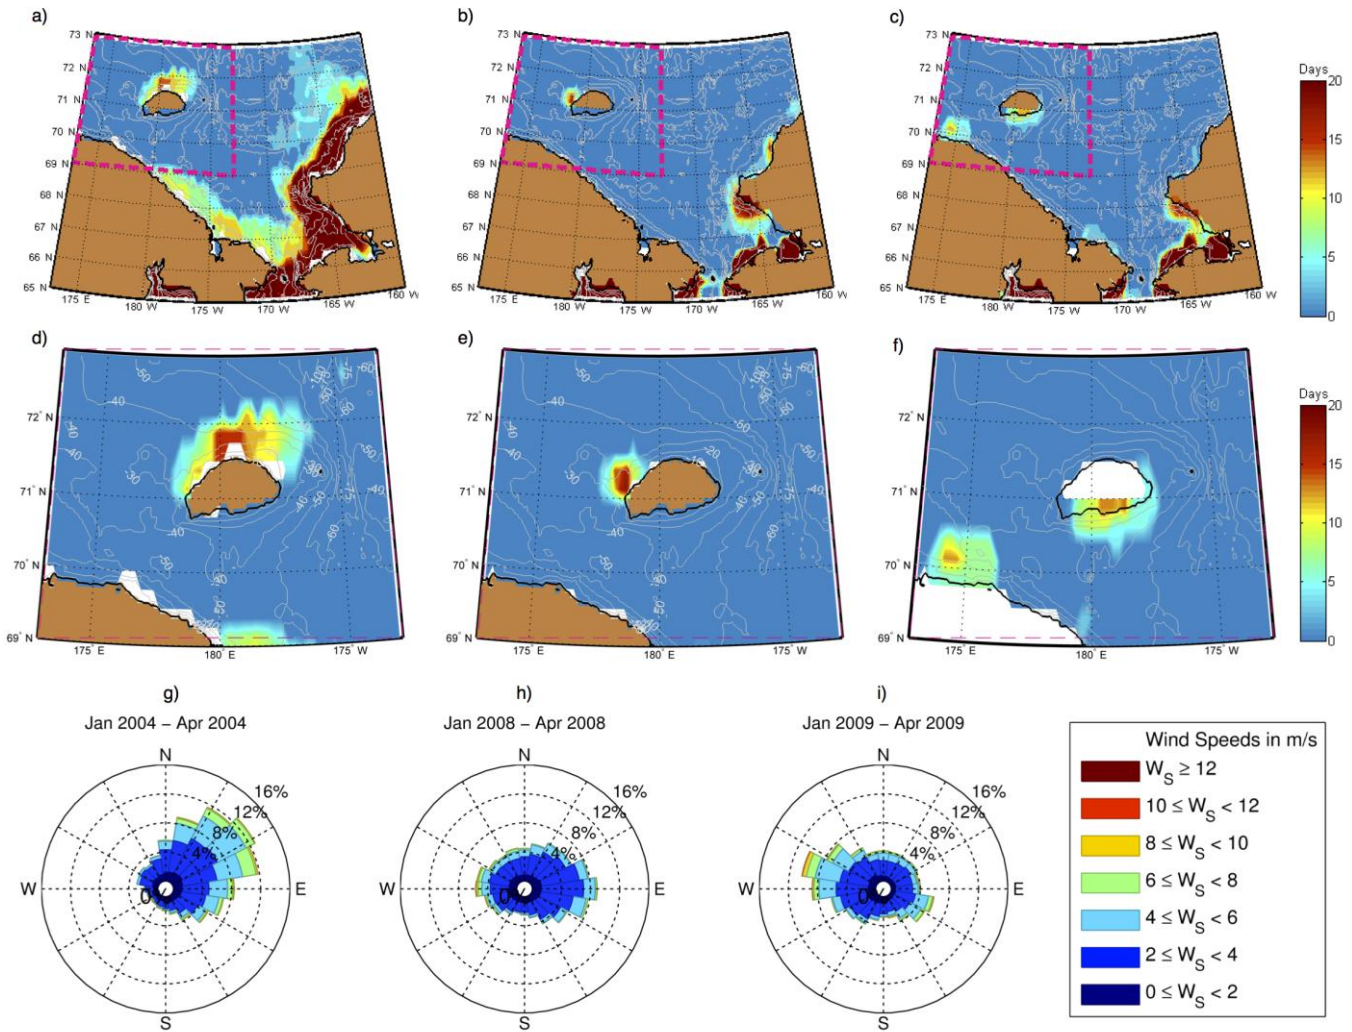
a)

73 N
72 N
71 N
70 N
69 N
68 N
67 N
66 N
65 N
175 E
180 W
175 W
170 W
165 W
160 W

b)

73 N
72 N
71 N
70 N
69 N
68 N
67 N
66 N
65 N
175 E
180 W
175 W
170 W
165 W
160 W

c)

73 N
72 N
71 N
70 N
69 N
68 N
67 N
66 N
65 N
175 E
180 W
175 W
170 W
165 W
160 W

Days
20
15
10
5
0

d)

72° N
71° N
70° N
69° N
175° E
180° E
175° W
-50
-40
-30
-20
-60

e)

72° N
71° N
70° N
69° N
175° E
180° E
175° W
-50
-40
-30
-20
-60

f)

72° N
71° N
70° N
69° N
175° E
180° E
175° W

Days
20
15
10
5
0

g)
Jan 2004 – Apr 2004
N
E
S
W
0
4%
8%
12%
16%

h)
Jan 2008 – Apr 2008
N
E
S
W
0
4%
8%
12%
16%

i)
Jan 2009 – Apr 2009
N
E
S
W
0
4%
8%
12%
16%

Wind Speeds in m/s
$W_S \geq 12$
$10 \leq W_S < 12$
$8 \leq W_S < 10$
$6 \leq W_S < 8$
$4 \leq W_S < 6$
$2 \leq W_S < 4$
$0 \leq W_S < 2$